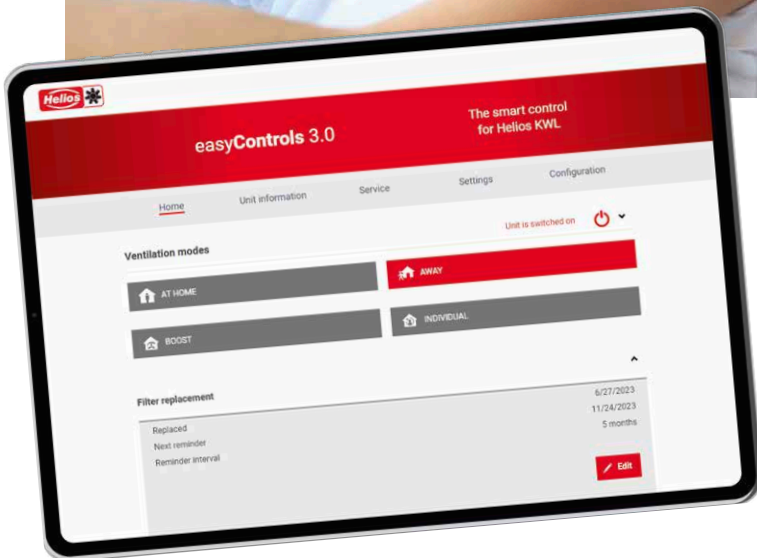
Helios

easyControls 3.0

The smart control for Helios KWL

Home

Unit information

Service

Settings

Configuration

Unit is switched on

Ventilation modes

AT HOME

AWAY

BOOST

INDIVIDUAL

Filter replacement

Replaced

Next reminder

Reminder interval

6/27/2023

11/24/2023

5 months

Edit